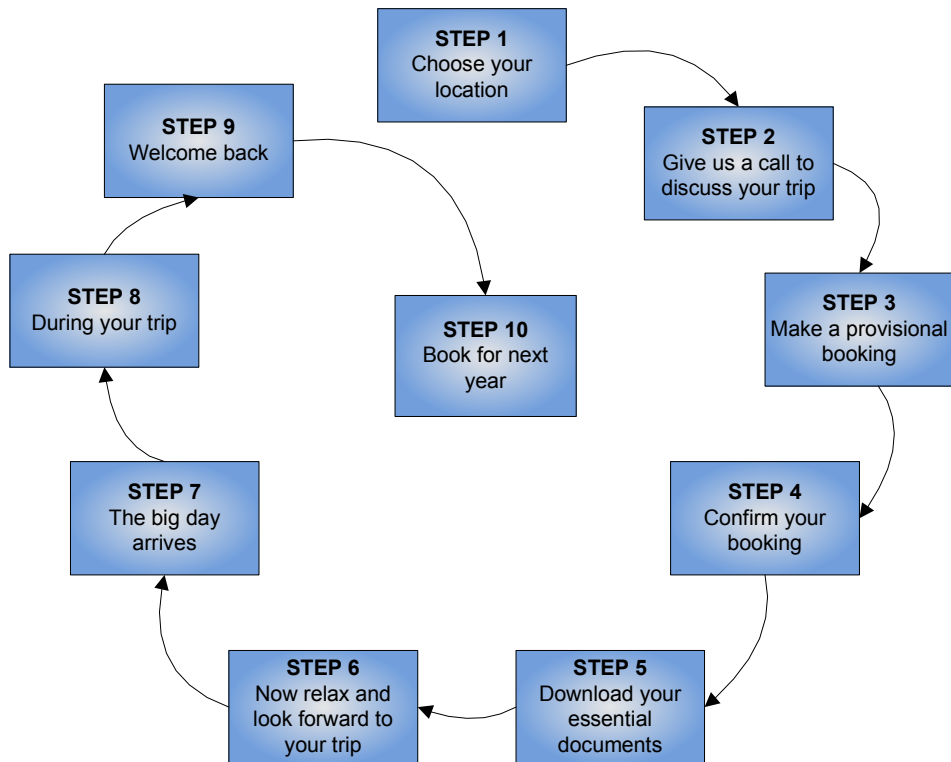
STEP 1
Choose your location

STEP 2
Give us a call to discuss your trip

STEP 3
Make a provisional booking

STEP 4
Confirm your booking

STEP 5
Download your essential documents

STEP 6
Now relax and look forward to your trip

STEP 7
The big day arrives

STEP 8
During your trip

STEP 9
Welcome back

STEP 10
Book for next year